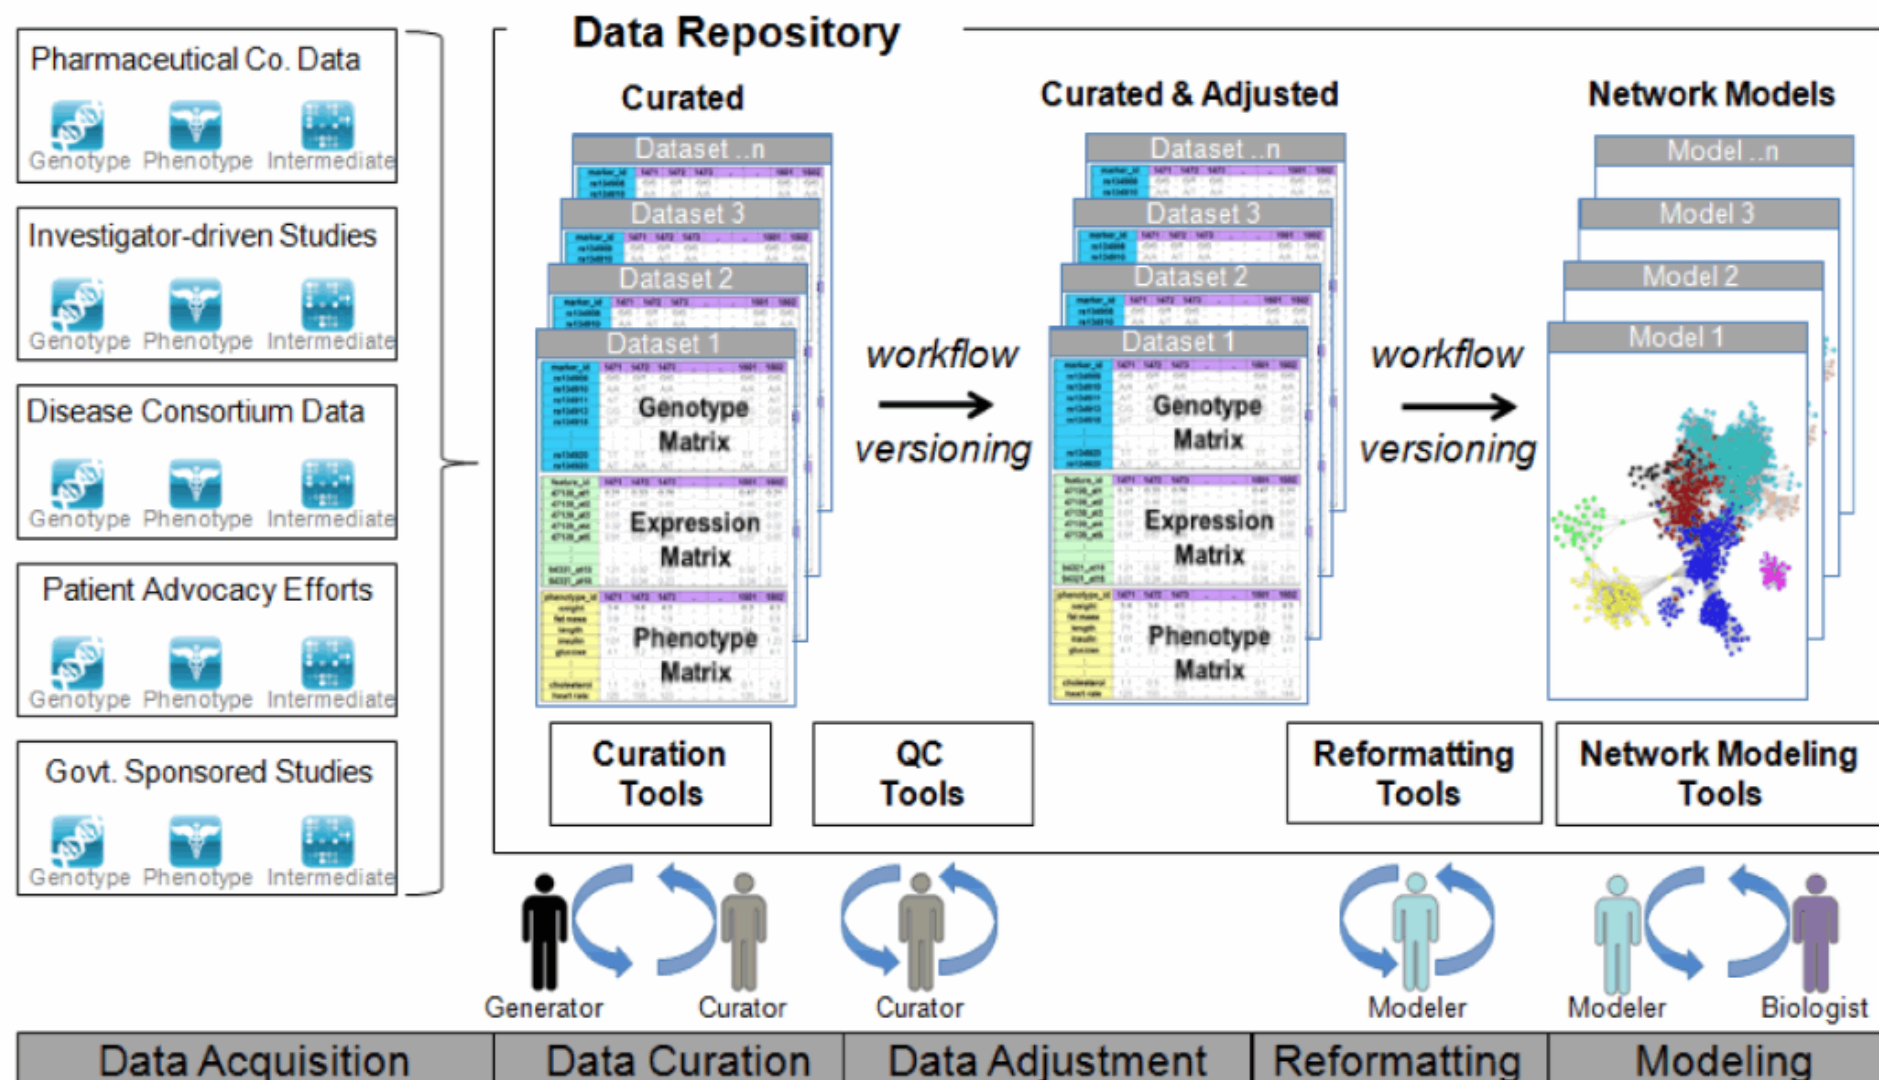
Pharmaceutical Co. Data

Genotype Phenotype Intermediate

Investigator-driven Studies

Genotype Phenotype Intermediate

Disease Consortium Data

Genotype Phenotype Intermediate

Patient Advocacy Efforts

Genotype Phenotype Intermediate

Govt. Sponsored Studies

Genotype Phenotype Intermediate

Data Repository

Curated

Dataset ..n

Dataset 3

Dataset 2

Dataset 1

Genotype Matrix

Expression Matrix

Phenotype Matrix

workflow

versioning

Curated & Adjusted

Dataset ..n

Dataset 3

Dataset 2

Dataset 1

Genotype Matrix

Expression Matrix

Phenotype Matrix

workflow

versioning

Network Models

Model ..n

Model 3

Model 2

Model 1

Curation Tools

QC Tools

Reformatting Tools

Network Modeling Tools

Generator

Curator

Curator

Modeler

Modeler

Biologist

| Data Acquisition | Data Curation | Data Adjustment | Reformatting | Modeling |
|---|---|---|---|---|